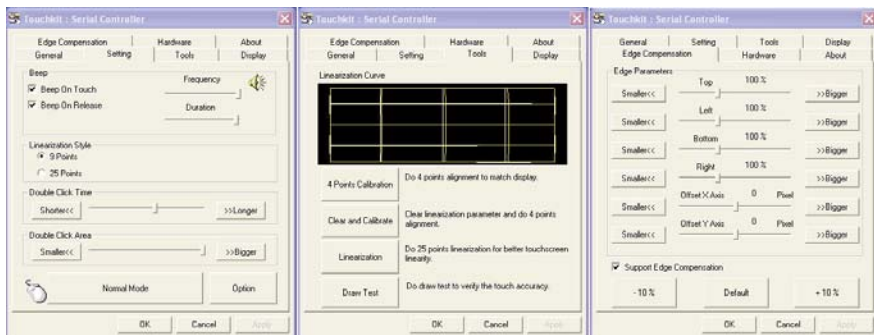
Touchkit : Serial Controller

Edge Compensation | Hardware | About
General | Setting | Tools | Display

Beep
Beep On Touch
Beep On Release
Frequency
Duration

Linearization Style
9 Points
25 Points

Double Click Time
Shorter<< | >>Longer

Double Click Area
Smaller<< | >>Bigger

Normal Mode | Option

OK | Cancel | Apply

Touchkit : Serial Controller

Edge Compensation | Hardware | About
General | Setting | Tools | Display

Linearization Curve

4 Points Calibration | Do 4 points alignment to match display.
Clear and Calibrate | Clear linearization parameter and do 4 points alignment.
Linearization | Do 25 points linearization for better touchscreen linearity.
Draw Test | Do draw test to verify the touch accuracy.

OK | Cancel | Apply

Touchkit : Serial Controller

General | Setting | Tools | Display
Edge Compensation | Hardware | About

Edge Parameters
Smaller<< | Top 100 % | >>Bigger
Smaller<< | Left 100 % | >>Bigger
Smaller<< | Bottom 100 % | >>Bigger
Smaller<< | Right 100 % | >>Bigger
Smaller<< | Offset X Axis 0 Pixel | >>Bigger
Smaller<< | Offset Y Axis 0 Pixel | >>Bigger

Support Edge Compensation

-10 % | Default | + 10 %

OK | Cancel | Apply